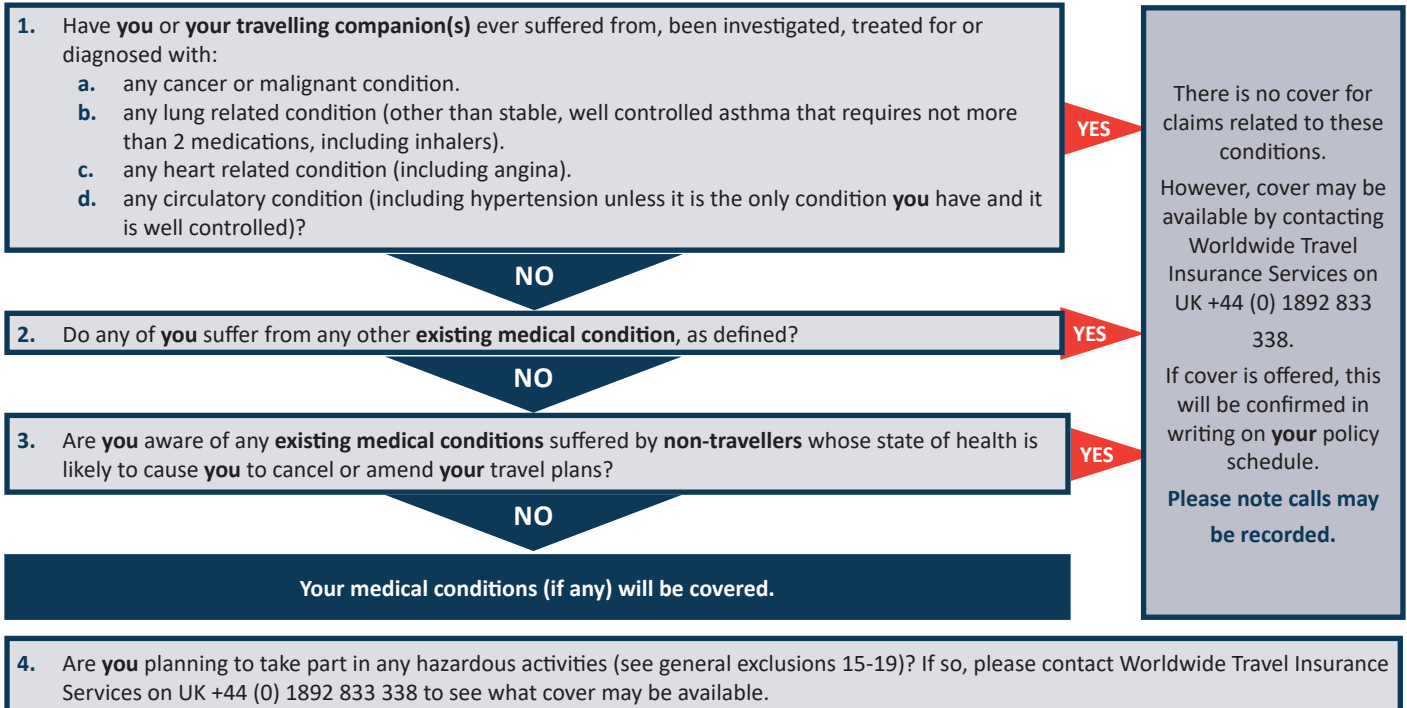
1. Have **you** or **your travelling companion(s)** ever suffered from, been investigated, treated for or diagnosed with:
a. any cancer or malignant condition.
b. any lung related condition (other than stable, well controlled asthma that requires not more than 2 medications, including inhalers).
c. any heart related condition (including angina).
d. any circulatory condition (including hypertension unless it is the only condition **you** have and it is well controlled)?

YES

NO

2. Do any of **you** suffer from any other **existing medical condition**, as defined?

YES

NO

3. Are **you** aware of any **existing medical conditions** suffered by **non-travellers** whose state of health is likely to cause **you** to cancel or amend **your** travel plans?

YES

NO

Your medical conditions (if any) will be covered.

There is no cover for claims related to these conditions.

However, cover may be available by contacting Worldwide Travel Insurance Services on UK +44 (0) 1892 833 338.

If cover is offered, this will be confirmed in writing on **your** policy schedule.

Please note calls may be recorded.

4. Are **you** planning to take part in any hazardous activities (see general exclusions 15-19)? If so, please contact Worldwide Travel Insurance Services on UK +44 (0) 1892 833 338 to see what cover may be available.